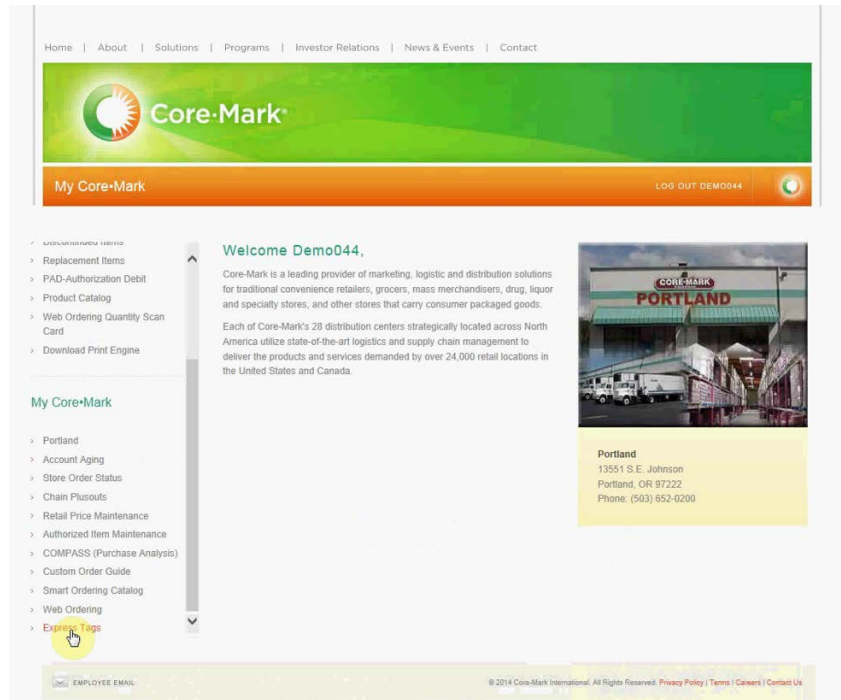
Home | About | Solutions | Programs | Investor Relations | News & Events | Contact

Core-Mark

My Core•Mark

LOG OUT DEMO044

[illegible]

Replacement Items

PAD-Authorization Debit

Product Catalog

Web Ordering Quantity Scan Card

Download Print Engine

My Core•Mark

Portland

Account Aging

Store Order Status

Chain Plusouts

Retail Price Maintenance

Authorized Item Maintenance

COMPASS (Purchase Analysis)

Custom Order Guide

Smart Ordering Catalog

Web Ordering

Express Tags

Welcome Demo044,

Core-Mark is a leading provider of marketing, logistic and distribution solutions for traditional convenience retailers, grocers, mass merchandisers, drug, liquor and specialty stores, and other stores that carry consumer packaged goods.

Each of Core-Mark's 28 distribution centers strategically located across North America utilize state-of-the-art logistics and supply chain management to deliver the products and services demanded by over 24,000 retail locations in the United States and Canada.

CORE-MARK
PORTLAND

Portland
13551 S.E. Johnson
Portland, OR 97222
Phone: (503) 652-0200

EMPLOYEE EMAIL

© 2014 Core-Mark International. All Rights Reserved. Privacy Policy | Terms | Careers | Contact Us